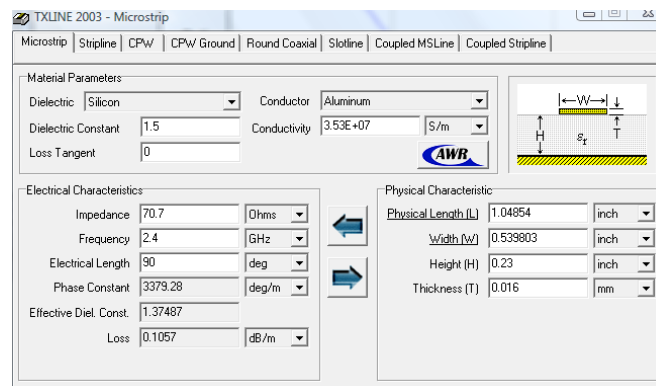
TXLINE 2003 - Microstrip

Microstrip | Stripline | CPW | CPW Ground | Round Coaxial | Slotline | Coupled MSLine | Coupled Stripline

Material Parameters
Dielectric Silicon
Conductor Aluminum
Dielectric Constant 1.5
Conductivity 3.53E+07 S/m
Loss Tangent 0
AWR

W
H
$\varepsilon_r$
T

Electrical Characteristics
Impedance 70.7 Ohms
Frequency 2.4 GHz
Electrical Length 90 deg
Phase Constant 3379.28 deg/m
Effective Diel. Const. 1.37487
Loss 0.1057 dB/m

Physical Characteristic
Physical Length (L) 1.04854 inch
Width (W) 0.539803 inch
Height (H) 0.23 inch
Thickness (T) 0.016 mm